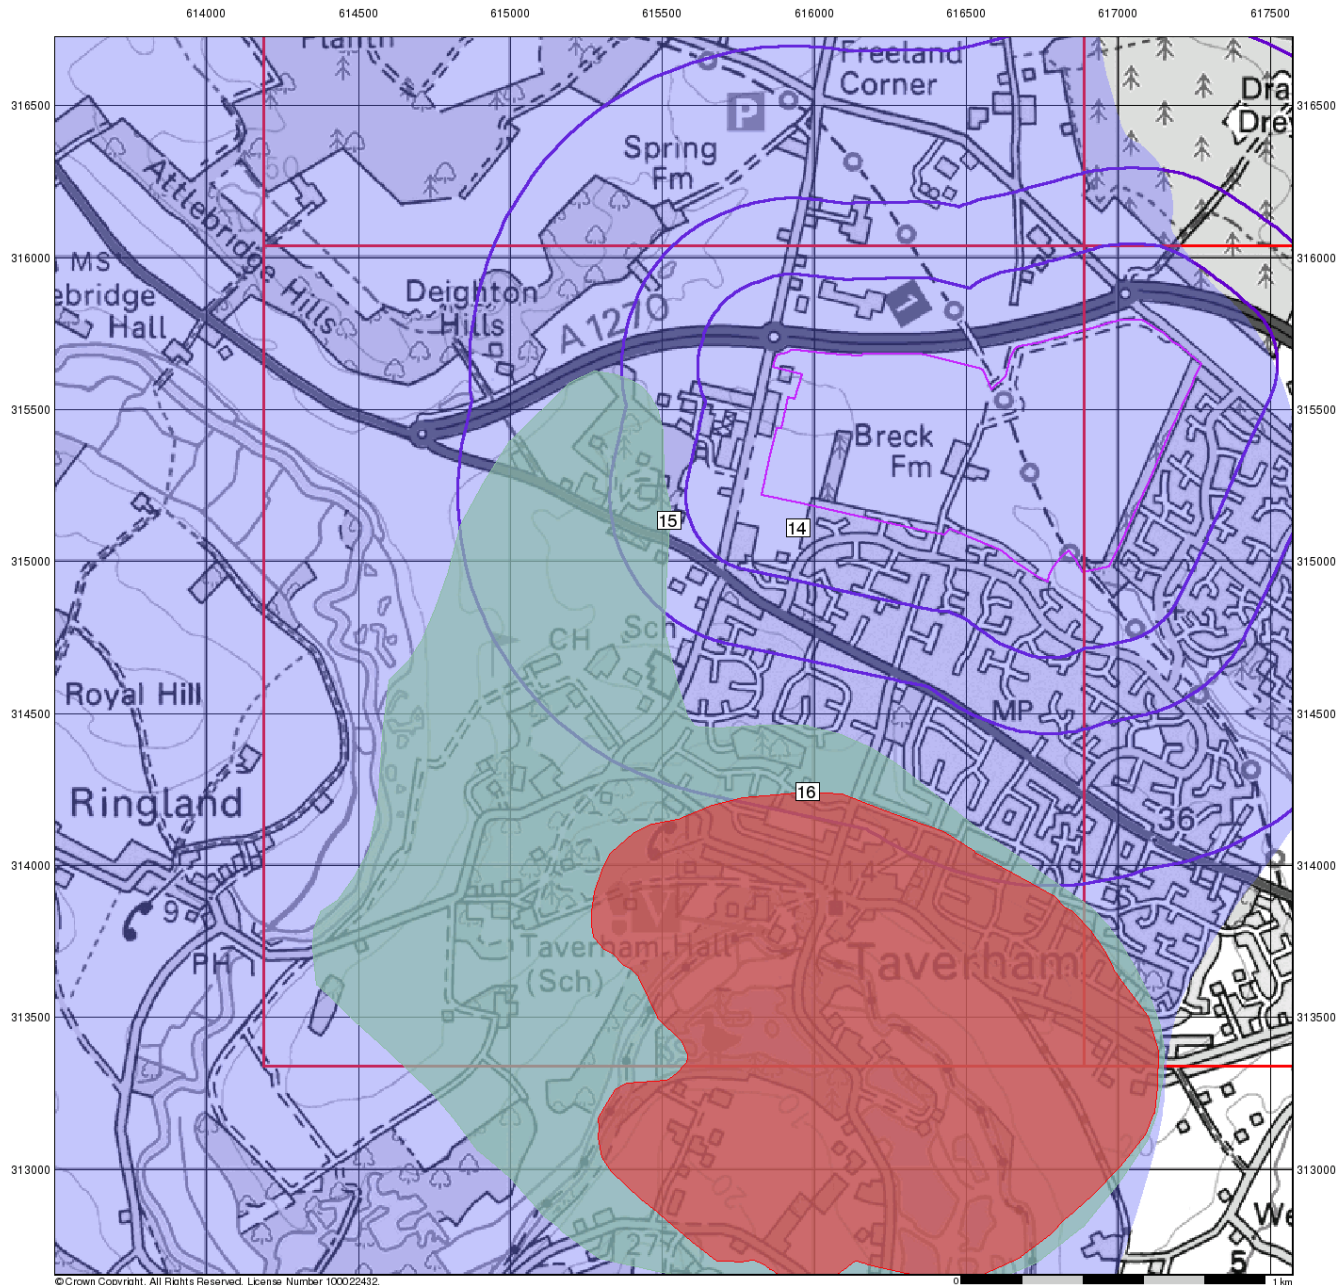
614000 614500 615000 615500 616000 616500 617000 617500

316500 316000 315500 315000 314500 314000 313500 313000

316500 316000 315500 315000 314500 314000 313500 313000

Planth

Freeland Corner

P

Spring Fm

Dra
Dre

Attlebridge Hills

MS
ebridge Hall

Deighton Hills

A1270

Breck Fm

15

14

CH

Sch

Royal Hill

MP

Ringland

16

36

14

9

PH

Taverham Hall (Sch)

Taverham

27

We

5

©Crown Copyright. All Rights Reserved. License Number 100022432.

0 1 km